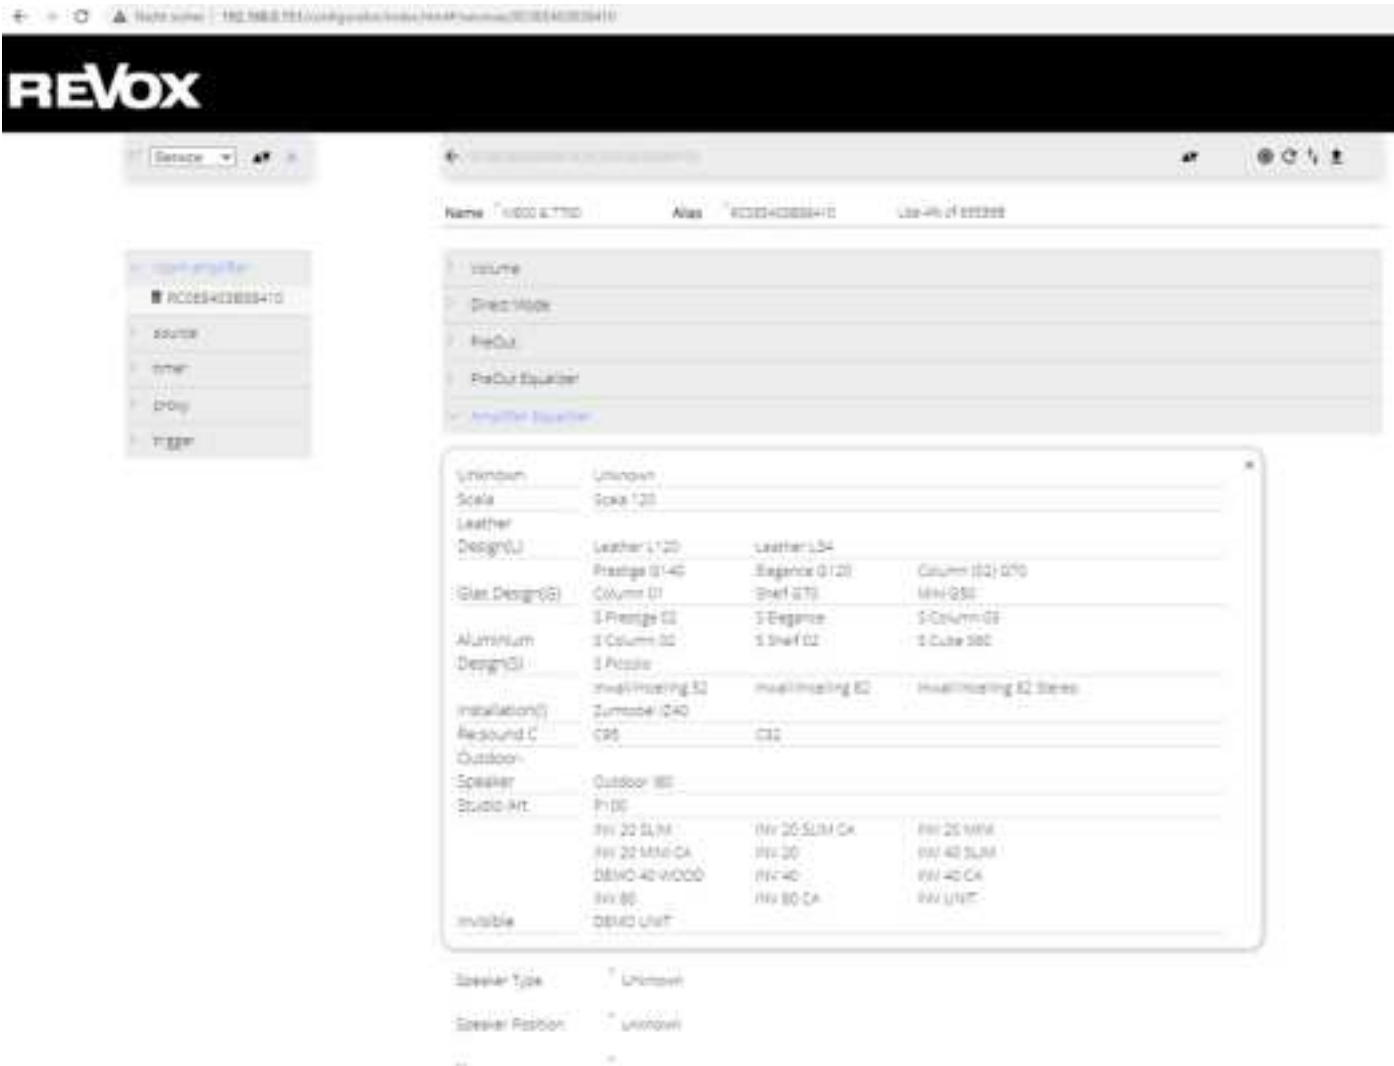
Nicht sicher | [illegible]

REVOX

Bereiche

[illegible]

Name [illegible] Alias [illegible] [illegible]

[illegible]
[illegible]
source
timer
proxy
trigger

Volume
Direct Mode
PreOut
PreOut Equalizer
Amplifier Equalizer

Unknown | Unknown
Scala | Scala 120
Leather Design(L) | Leather L120 | Leather L34
Glas Design(G) | Prestige G140 | Elegance G120 | Column (G) G70
| Column G1 | Shelf G70 | Mini G50
Aluminium Design(S) | S Prestige 02 | S Elegance | S Column 03
| S Column 02 | S Shelf 02 | S Cube 360
| S Piccolo
Installation(I) | Inwall/Inceiling 32 | Inwall/Inceiling 82 | Inwall/Inceiling 82 Stereo
| Surround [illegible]
Re:sound C | C96 | C32
Outdoor Speaker | Outdoor 160
Studio Art | P100
| INV 20 SLIM | INV 20 SLIM CA | INV 20 MINI
| INV 20 MINI CA | INV 20 | INV 40 SLIM
| DEMO 40 WOOD | INV 40 | INV 40 CA
| INV 80 | INV 80 CA | INV UNIT
Invisible | DEMO UNIT

Speaker Type | Unknown
Speaker Position | Unknown